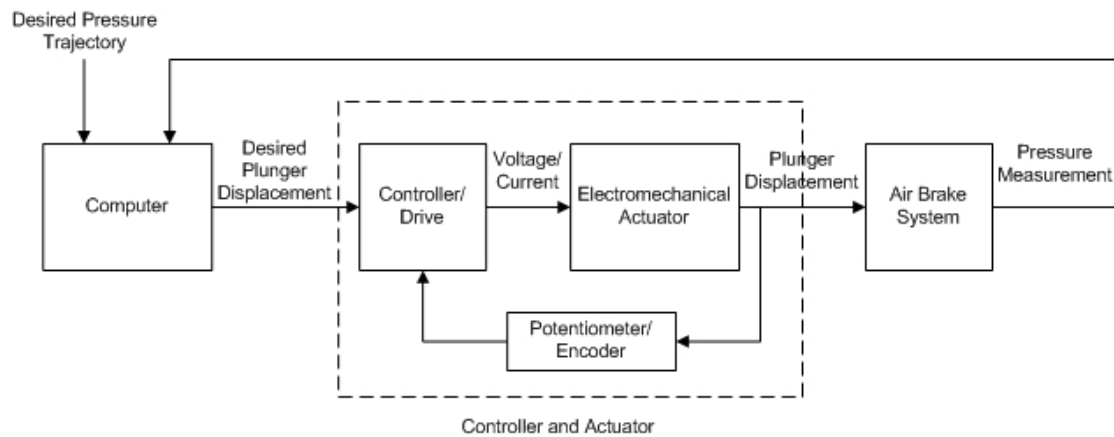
Desired Pressure Trajectory

Computer

Desired Plunger Displacement

Controller/ Drive

Voltage/ Current

Electromechanical Actuator

Plunger Displacement

Air Brake System

Pressure Measurement

Potentiometer/ Encoder

Controller and Actuator